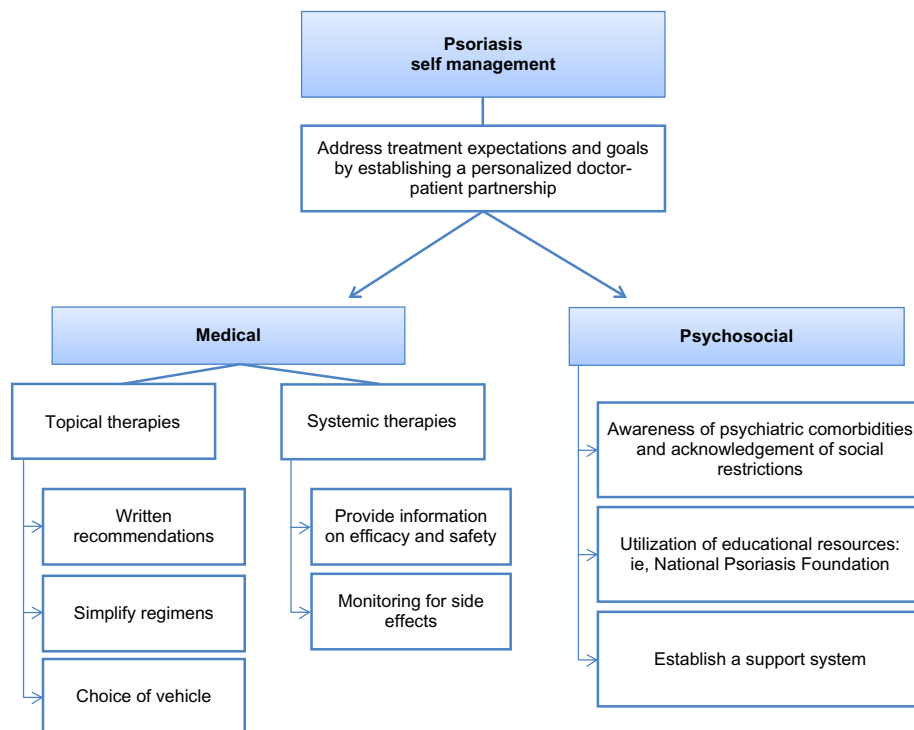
Psoriasis self management

Address treatment expectations and goals by establishing a personalized doctor-patient partnership

Medical

Topical therapies

Written recommendations

Simplify regimens

Choice of vehicle

Systemic therapies

Provide information on efficacy and safety

Monitoring for side effects

Psychosocial

Awareness of psychiatric comorbidities and acknowledgement of social restrictions

Utilization of educational resources: ie, National Psoriasis Foundation

Establish a support system